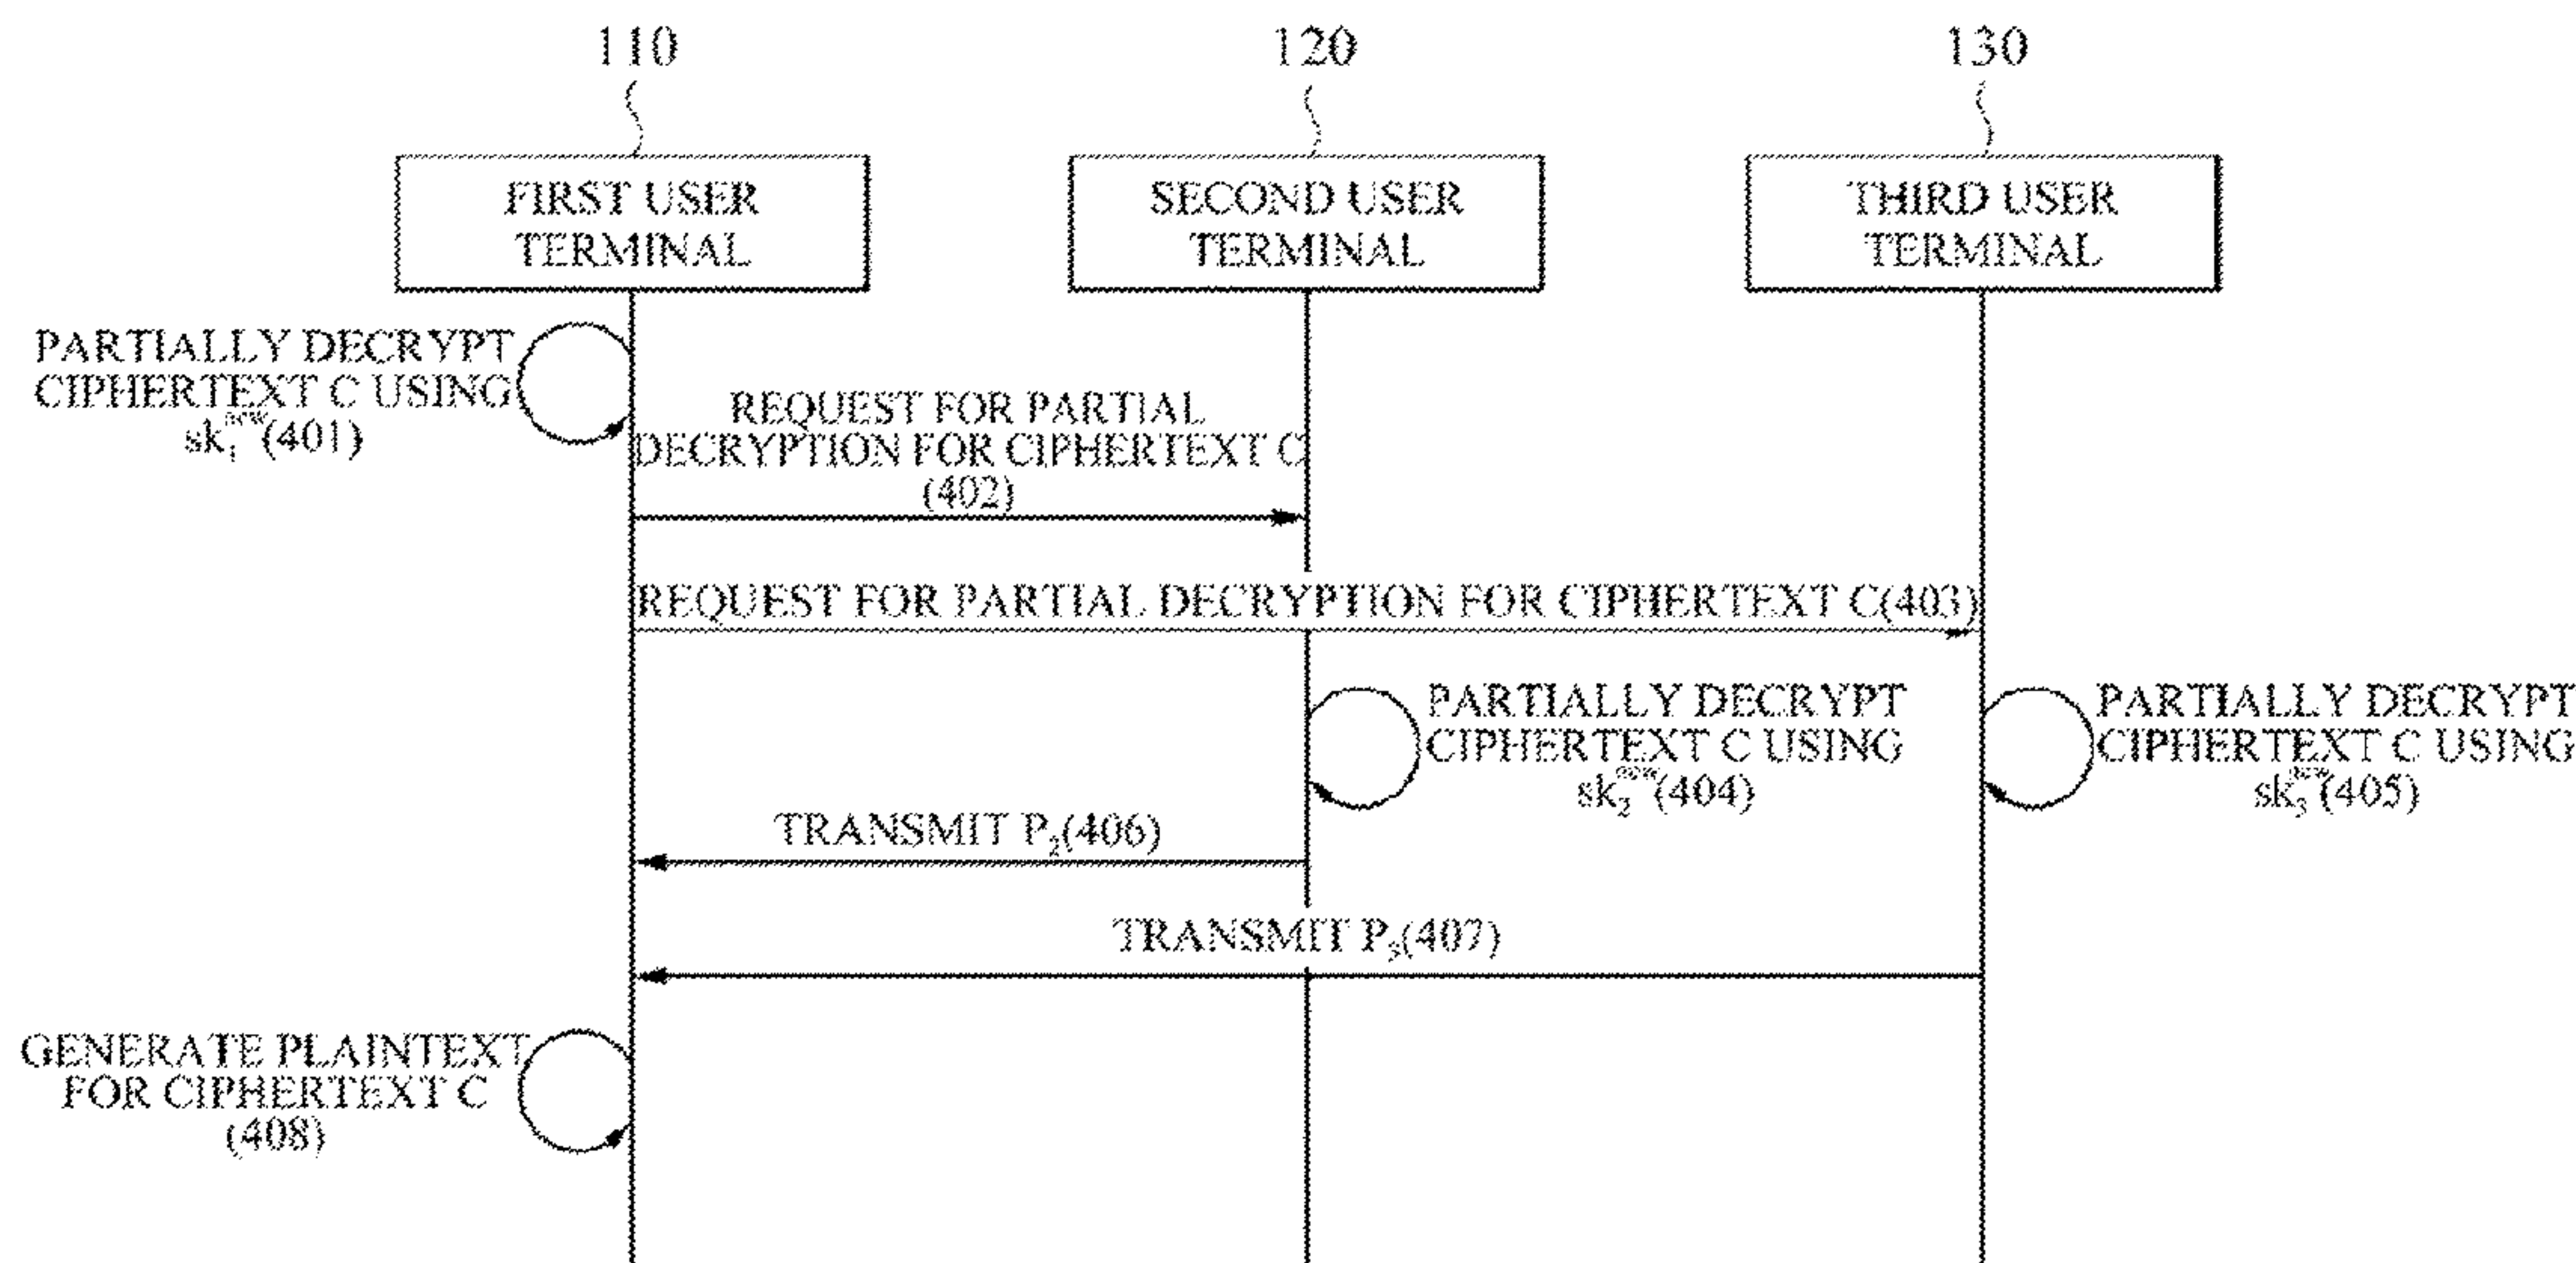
110

120

130

FIRST USER TERMINAL

SECOND USER TERMINAL

THIRD USER TERMINAL

PARTIALLY DECRYPT CIPHERTEXT C USING $sk_1^{new}$(401)

REQUEST FOR PARTIAL DECRYPTION FOR CIPHERTEXT C (402)

REQUEST FOR PARTIAL DECRYPTION FOR CIPHERTEXT C(403)

PARTIALLY DECRYPT CIPHERTEXT C USING $sk_2^{new}$(404)

PARTIALLY DECRYPT CIPHERTEXT C USING $sk_3^{new}$(405)

TRANSMIT $P_2$(406)

TRANSMIT $P_3$(407)

GENERATE PLAINTEXT FOR CIPHERTEXT C (408)